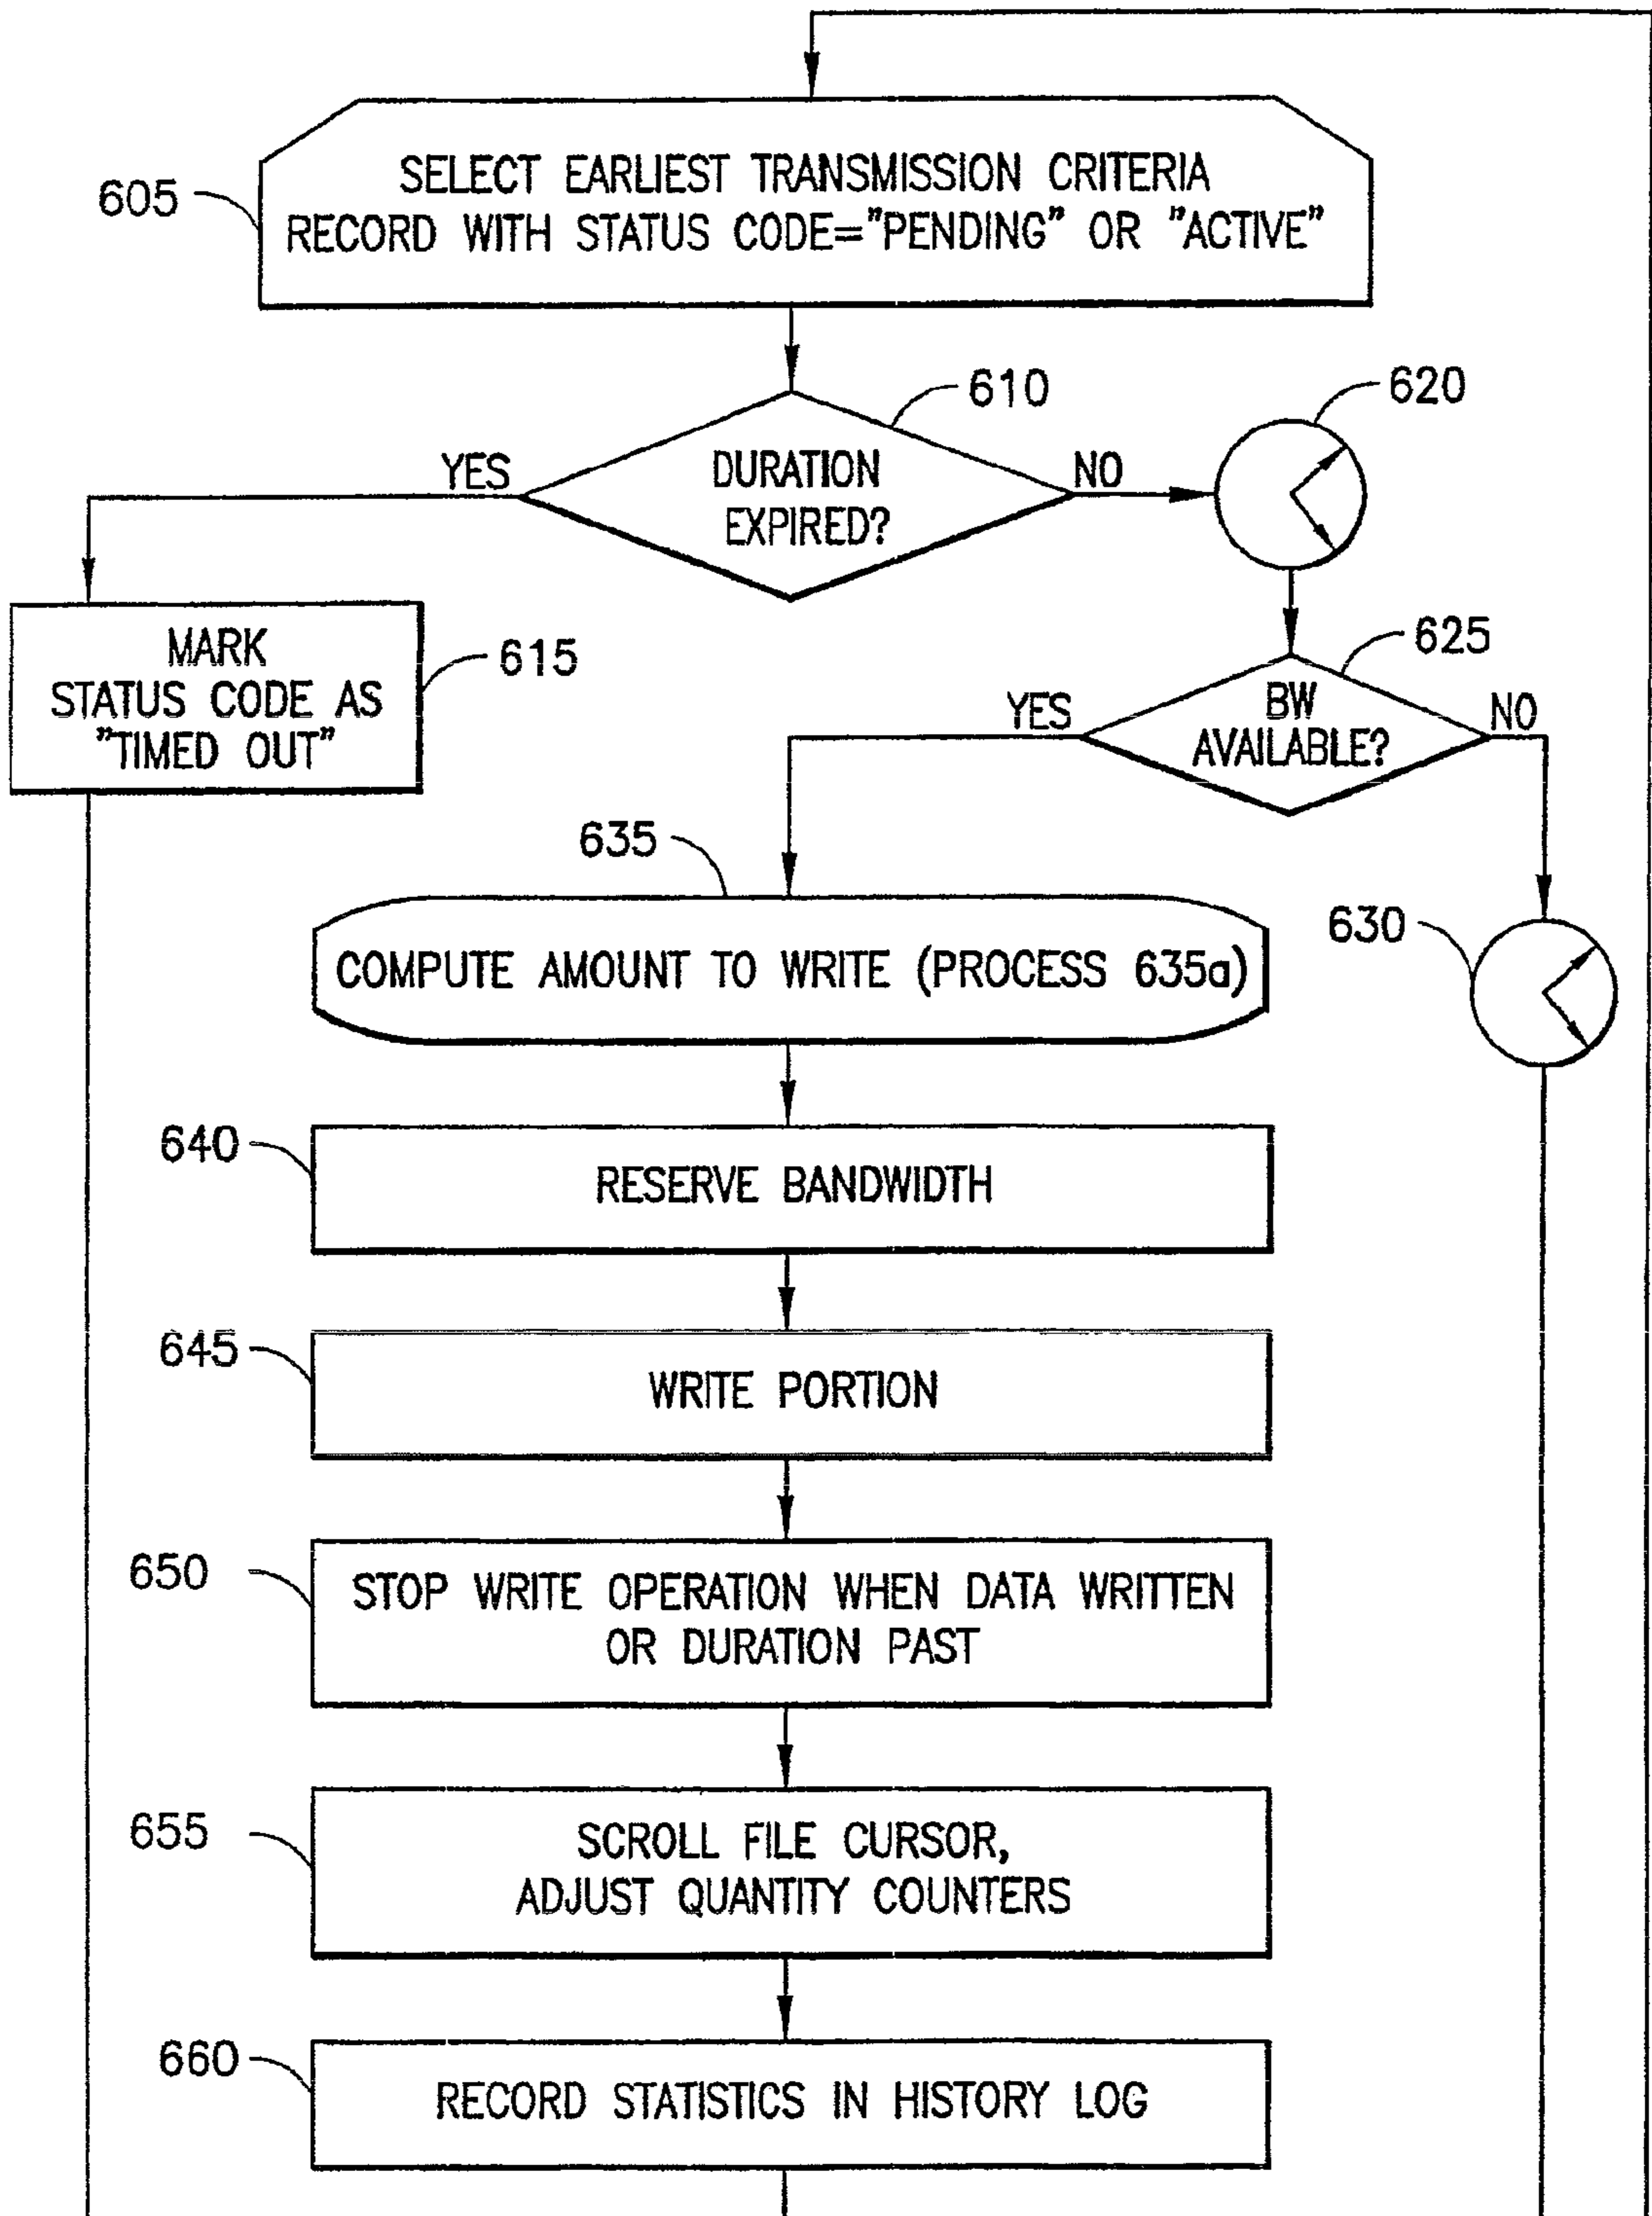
605
SELECT EARLIEST TRANSMISSION CRITERIA RECORD WITH STATUS CODE="PENDING" OR "ACTIVE"

610
DURATION EXPIRED?
YES
NO

620

MARK STATUS CODE AS "TIMED OUT"
615

625
BW AVAILABLE?
YES
NO

635
COMPUTE AMOUNT TO WRITE (PROCESS 635a)

630

640
RESERVE BANDWIDTH

645
WRITE PORTION

650
STOP WRITE OPERATION WHEN DATA WRITTEN OR DURATION PAST

655
SCROLL FILE CURSOR, ADJUST QUANTITY COUNTERS

660
RECORD STATISTICS IN HISTORY LOG